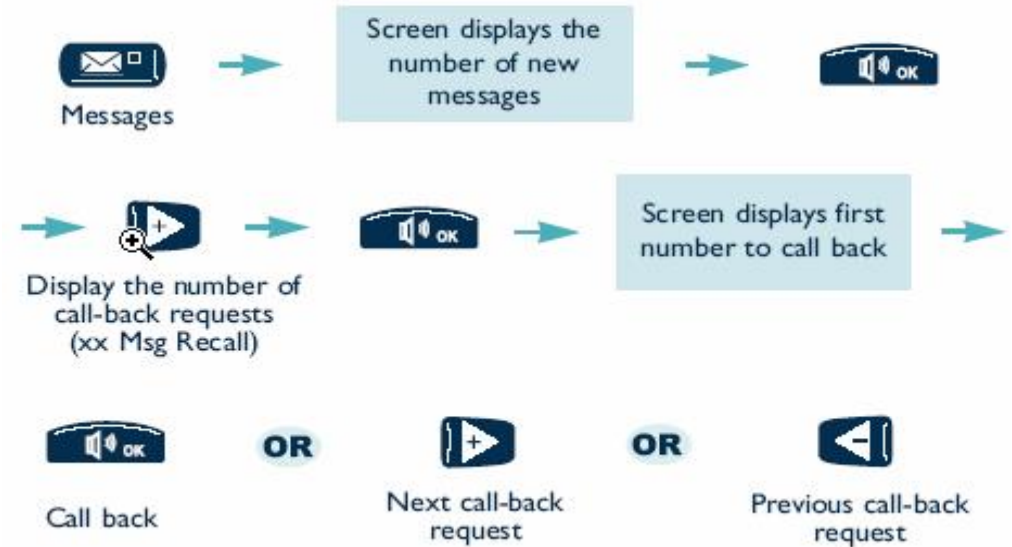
Messages

Screen displays the number of new messages

OK

+

Display the number of call-back requests (xx Msg Recall)

OK

Screen displays first number to call back

OK

Call back

OR

+

Next call-back request

OR

Previous call-back request